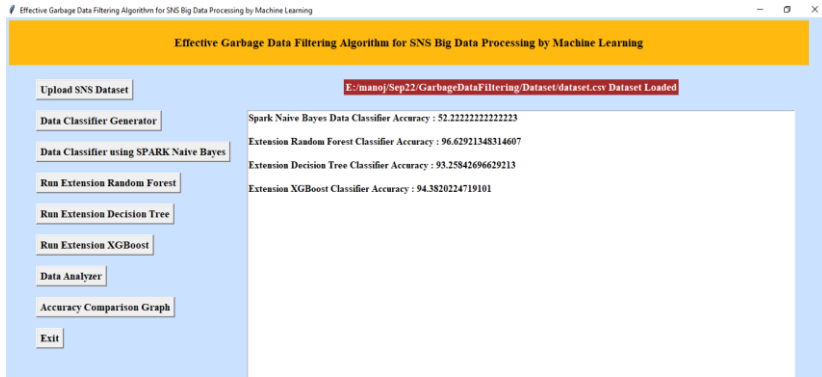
Effective Garbage Data Filtering Algorithm for SNS Big Data Processing by Machine Learning

Effective Garbage Data Filtering Algorithm for SNS Big Data Processing by Machine Learning

Upload SNS Dataset

E:/manoj/Sep22/GarbageDataFiltering/Dataset/dataset.csv Dataset Loaded

Data Classifier Generator

Data Classifier using SPARK Naive Bayes

Run Extension Random Forest

Run Extension Decision Tree

Run Extension XGBoost

Data Analyzer

Accuracy Comparison Graph

Exit

Spark Naive Bayes Data Classifier Accuracy : 52.22222222222223

Extension Random Forest Classifier Accuracy : 96.62921348314607

Extension Decision Tree Classifier Accuracy : 93.25842696629213

Extension XGBoost Classifier Accuracy : 94.3820224719101